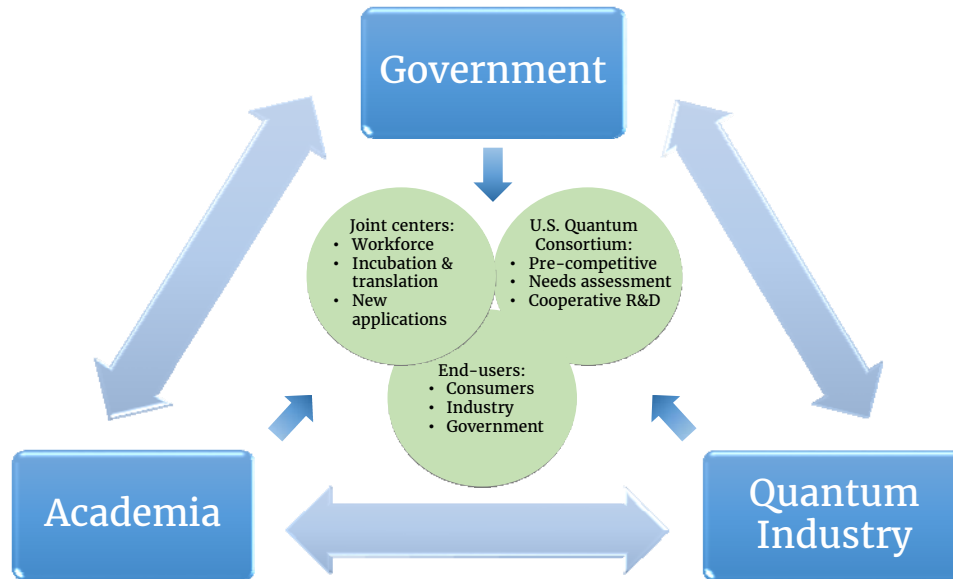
Government

Joint centers:
- Workforce
- Incubation & translation
- New applications

U.S. Quantum Consortium:
- Pre-competitive
- Needs assessment
- Cooperative R&D

End-users:
- Consumers
- Industry
- Government

Academia

Quantum Industry